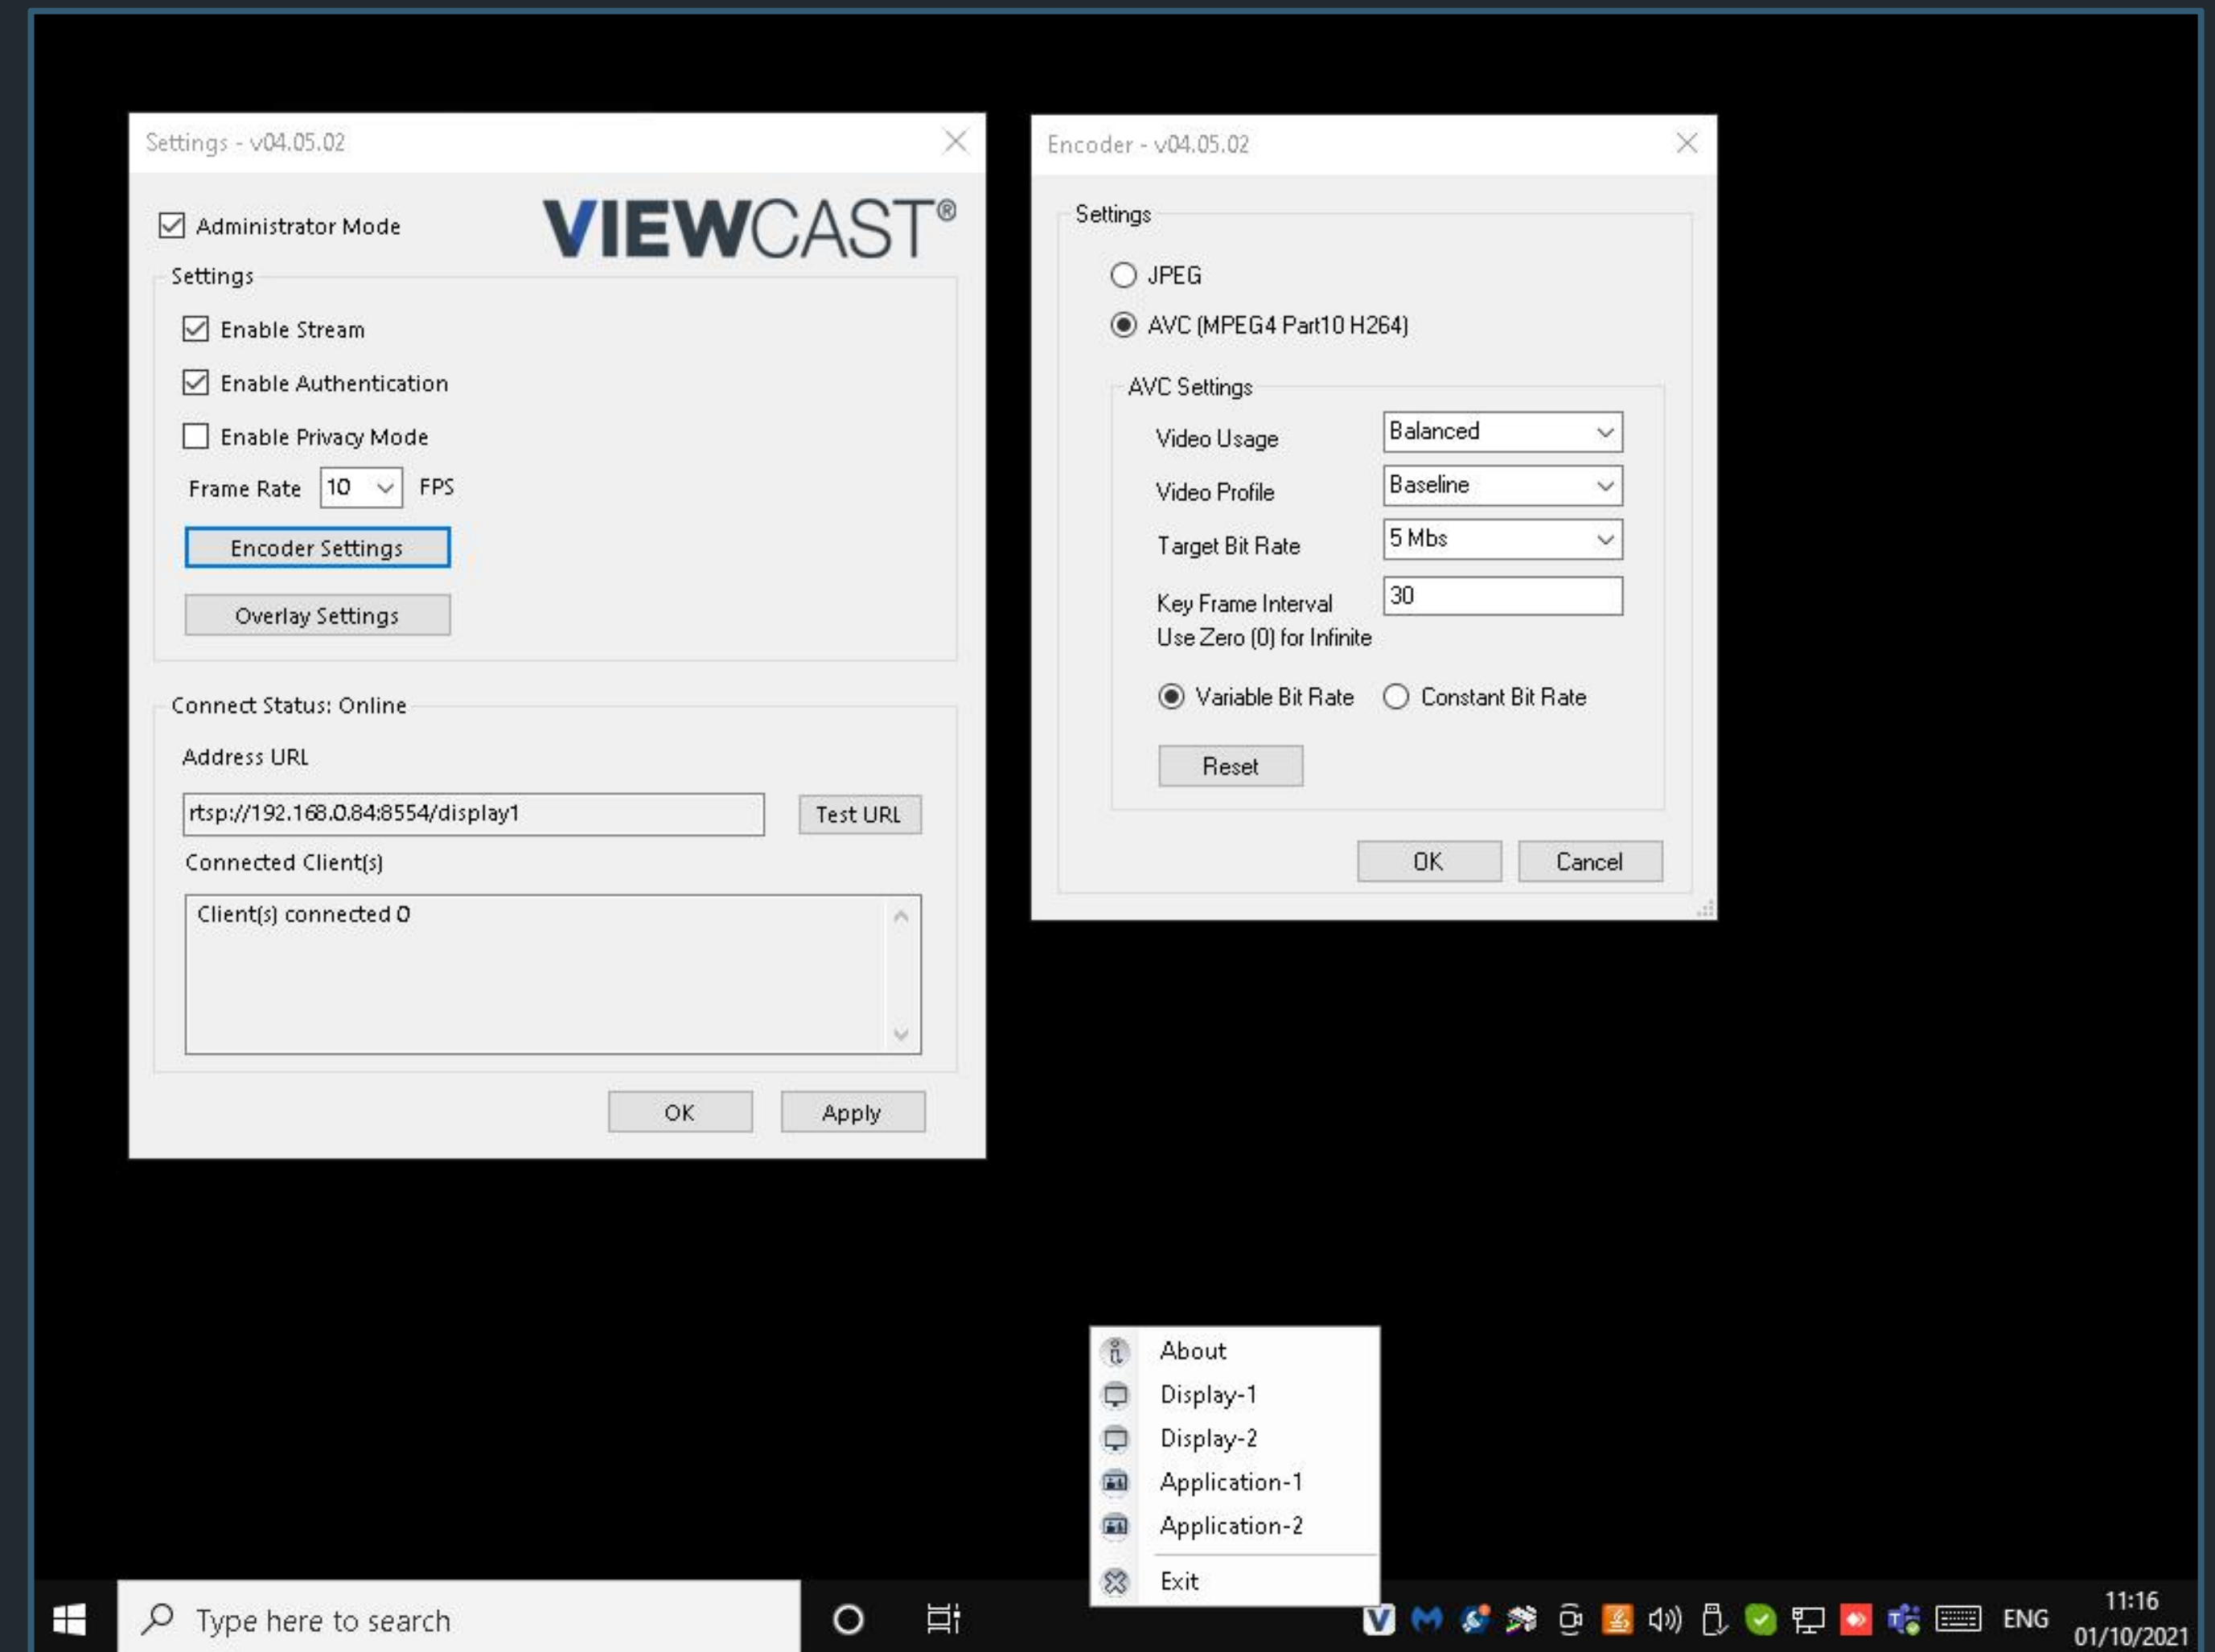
Settings - v04.05.02

VIEWCAST®

Administrator Mode

Settings

Enable Stream

Enable Authentication

Enable Privacy Mode

Frame Rate 10 FPS

Encoder Settings

Overlay Settings

Connect Status: Online

Address URL

rtsp://192.168.0.84:8554/display1

Test URL

Connected Client(s)

Client(s) connected 0

OK

Apply

Encoder - v04.05.02

Settings

JPEG

AVC (MPEG4 Part10 H264)

AVC Settings

Video Usage Balanced

Video Profile Baseline

Target Bit Rate 5 Mbs

Key Frame Interval
Use Zero (0) for Infinite 30

Variable Bit Rate

Constant Bit Rate

Reset

OK

Cancel

About

Display-1

Display-2

Application-1

Application-2

Exit

Type here to search

ENG

11:16
01/10/2021